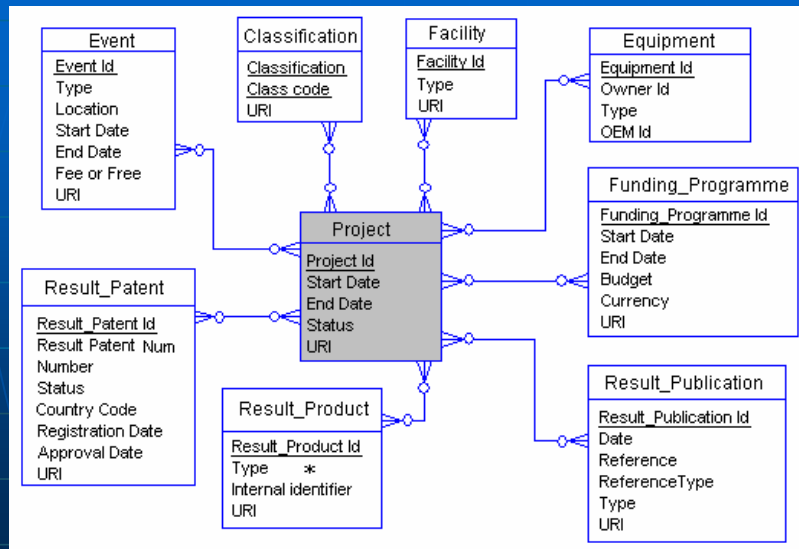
Event
Event Id
Type
Location
Start Date
End Date
Fee or Free
URI

Classification
Classification
Class code
URI

Facility
Facility Id
Type
URI

Equipment
Equipment Id
Owner Id
Type
OEM Id

Funding_Programme
Funding_Programme Id
Start Date
End Date
Budget
Currency
URI

Project
Project Id
Start Date
End Date
Status
URI

Result_Patent
Result_Patent Id
Result Patent Num
Number
Status
Country Code
Registration Date
Approval Date
URI

Result_Product
Result_Product Id
Type *
Internal identifier
URI

Result_Publication
Result_Publication Id
Date
Reference
ReferenceType
Type
URI